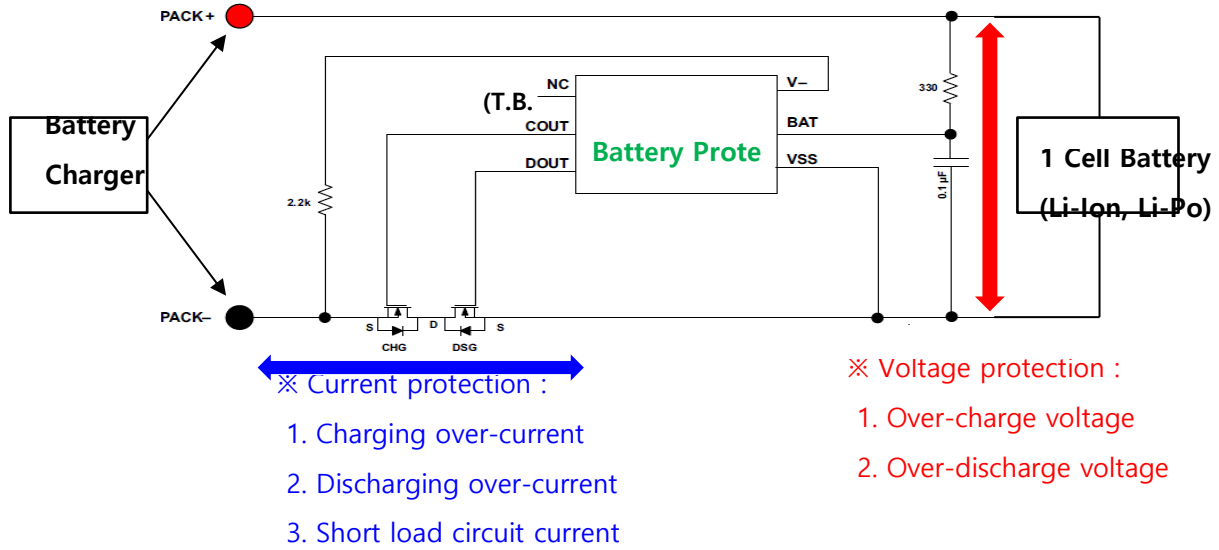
PACK+

Battery Charger

PACK–

2.2k

NC

(T.B.

COUT

DOUT

Battery Prote

V–

BAT

VSS

330

0.1 μF

1 Cell Battery (Li-Ion, Li-Po)

S

D

S

CHG

DSG

※ Current protection :

1. Charging over-current

2. Discharging over-current

3. Short load circuit current

※ Voltage protection :

1. Over-charge voltage

2. Over-discharge voltage